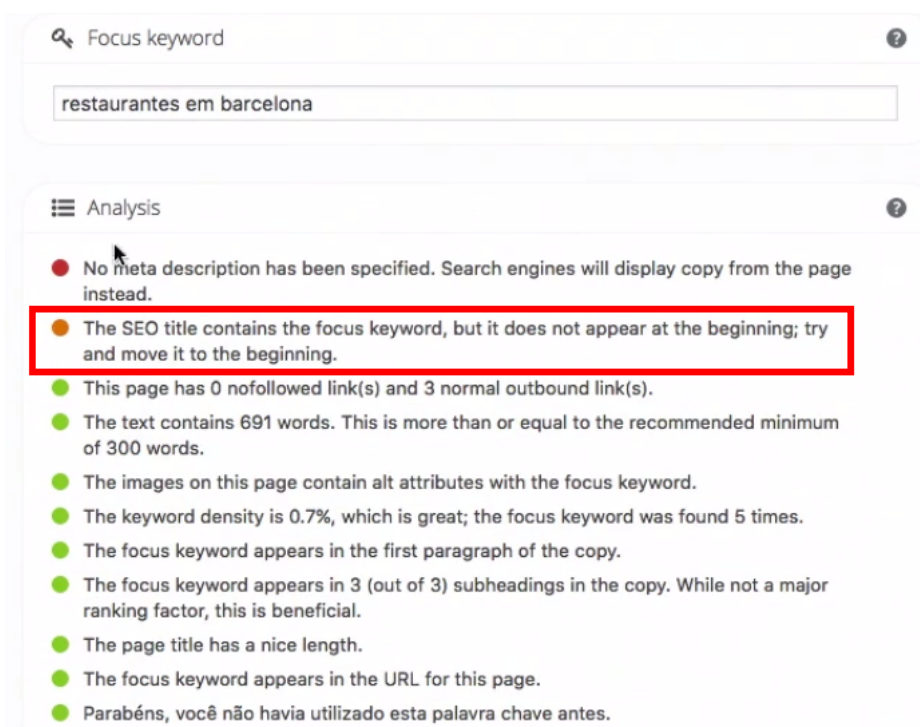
Focus keyword

?

restaurantes em barcelona

Analysis

?

No meta description has been specified. Search engines will display copy from the page instead.

The SEO title contains the focus keyword, but it does not appear at the beginning; try and move it to the beginning.

This page has 0 nofollowed link(s) and 3 normal outbound link(s).

The text contains 691 words. This is more than or equal to the recommended minimum of 300 words.

The images on this page contain alt attributes with the focus keyword.

The keyword density is 0.7%, which is great; the focus keyword was found 5 times.

The focus keyword appears in the first paragraph of the copy.

The focus keyword appears in 3 (out of 3) subheadings in the copy. While not a major ranking factor, this is beneficial.

The page title has a nice length.

The focus keyword appears in the URL for this page.

Parabéns, você não havia utilizado esta palavra chave antes.